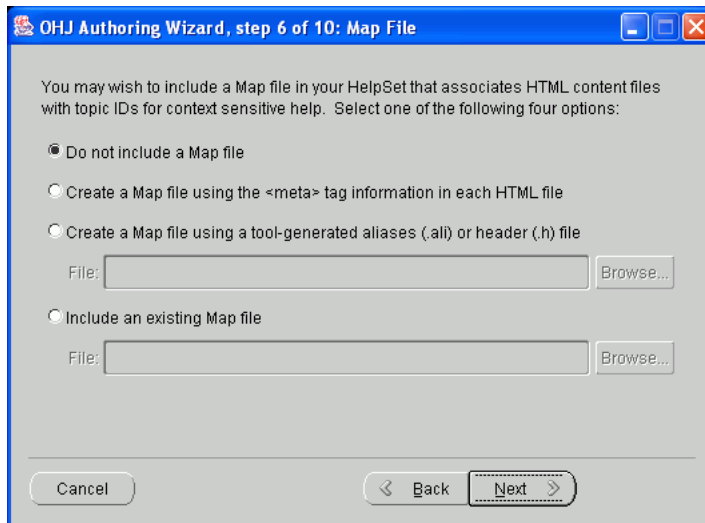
OHJ Authoring Wizard, step 6 of 10: Map File

You may wish to include a Map file in your HelpSet that associates HTML content files with topic IDs for context sensitive help. Select one of the following four options:

Do not include a Map file

Create a Map file using the <meta> tag information in each HTML file

Create a Map file using a tool-generated aliases (.ali) or header (.h) file

File: Browse...

Include an existing Map file

File: Browse...

Cancel

Back

Next